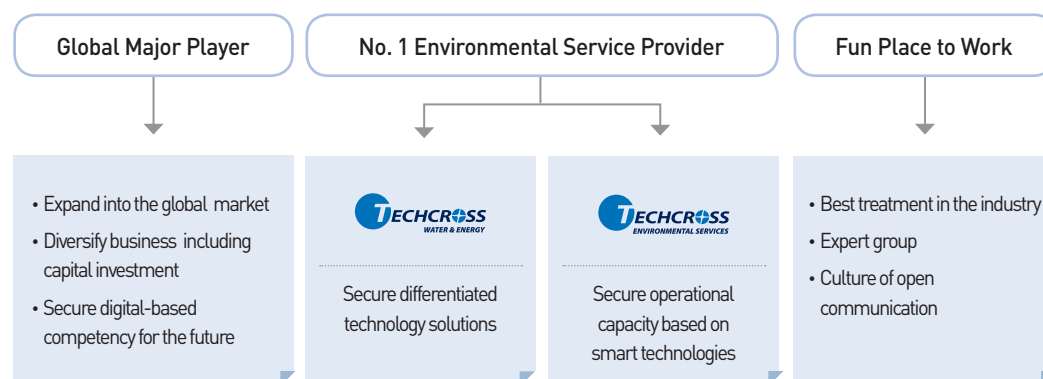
Global Major Player

No. 1 Environmental Service Provider

Fun Place to Work

• Expand into the global market
• Diversify business including capital investment
• Secure digital-based competency for the future

TECHCROSS WATER & ENERGY

Secure differentiated technology solutions

TECHCROSS ENVIRONMENTAL SERVICES

Secure operational capacity based on smart technologies

• Best treatment in the industry
• Expert group
• Culture of open communication